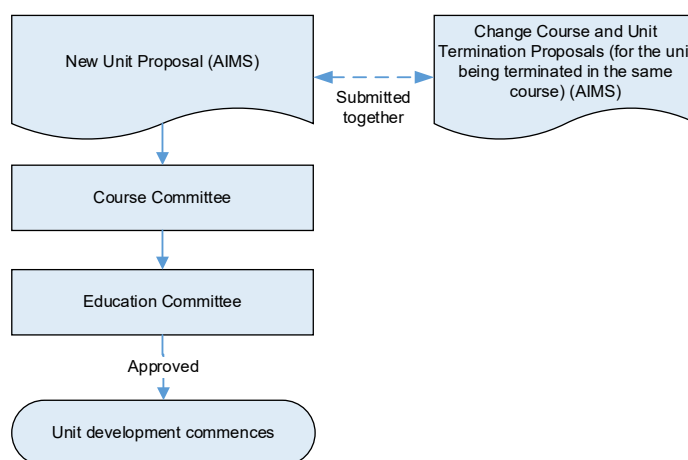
New Unit Proposal (AIMS)

Submitted together

Change Course and Unit Termination Proposals (for the uni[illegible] being terminated in the same course) (AIMS)

Course Committee

Education Committee

Approved

Unit development commences